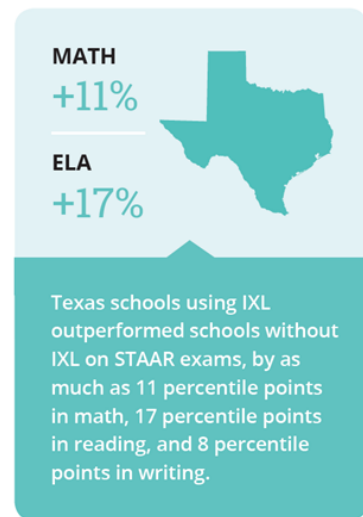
MATH
+11%

ELA
+17%

Texas schools using IXL outperformed schools without IXL on STAAR exams, by as much as 11 percentile points in math, 17 percentile points in reading, and 8 percentile points in writing.